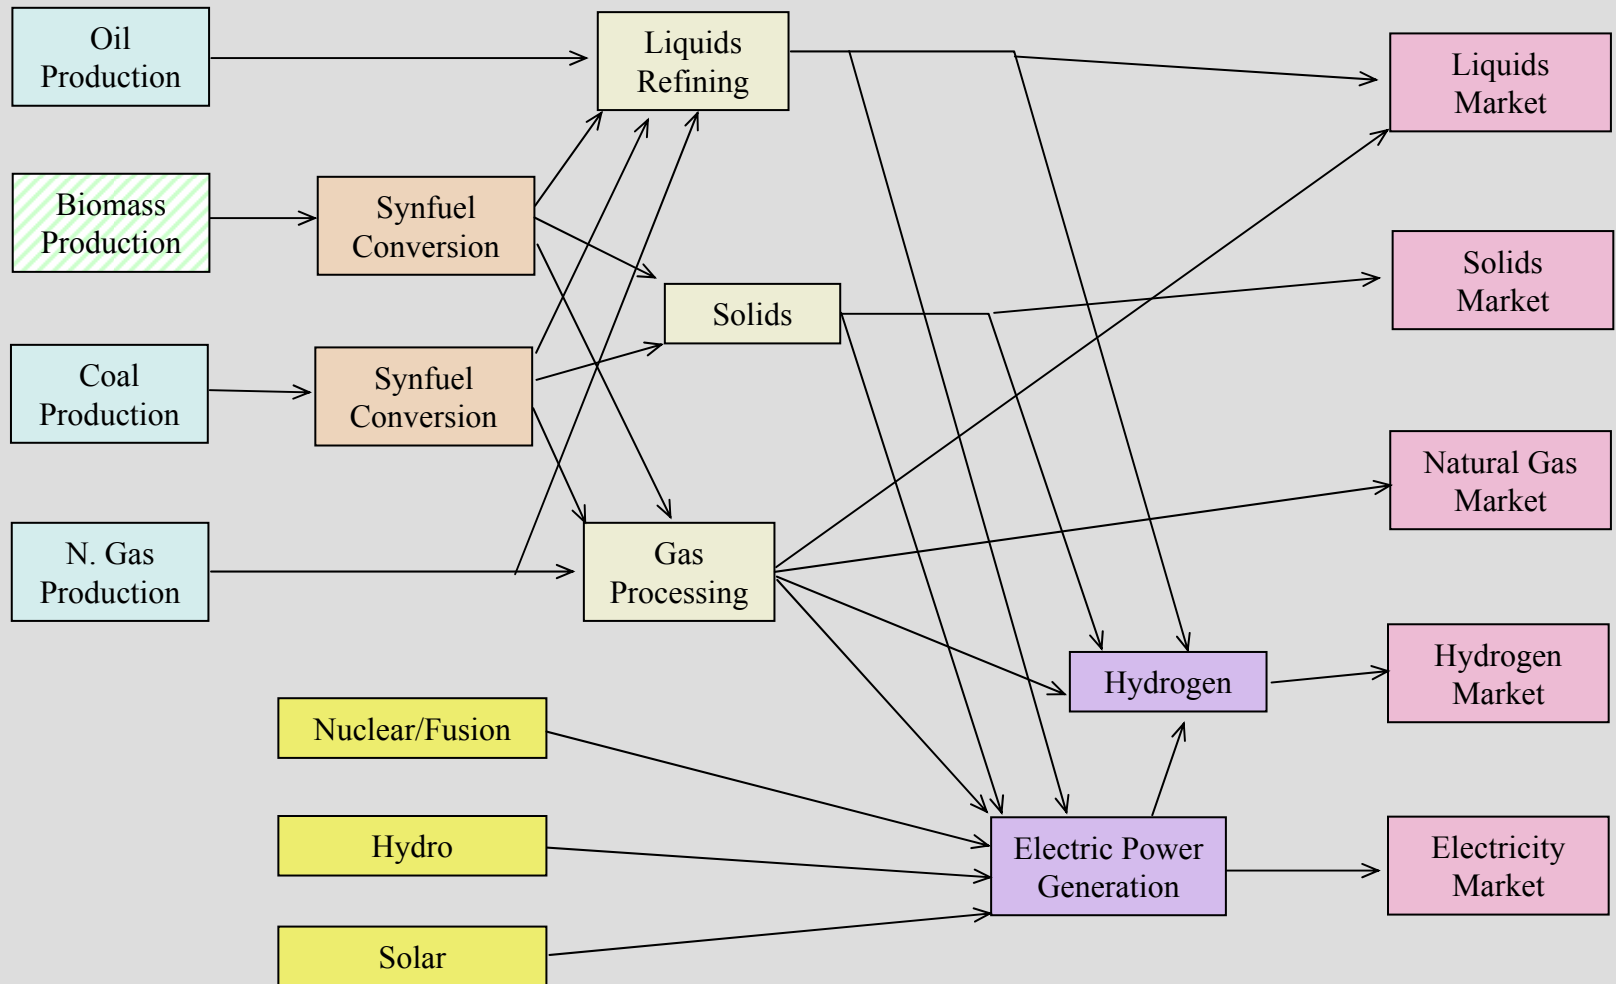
Oil Production

Liquids Refining

Liquids Market

Biomass Production

Synfuel Conversion

Solids

Solids Market

Coal Production

Synfuel Conversion

Natural Gas Market

N. Gas Production

Gas Processing

Hydrogen

Hydrogen Market

Nuclear/Fusion

Hydro

Electric Power Generation

Electricity Market

Solar